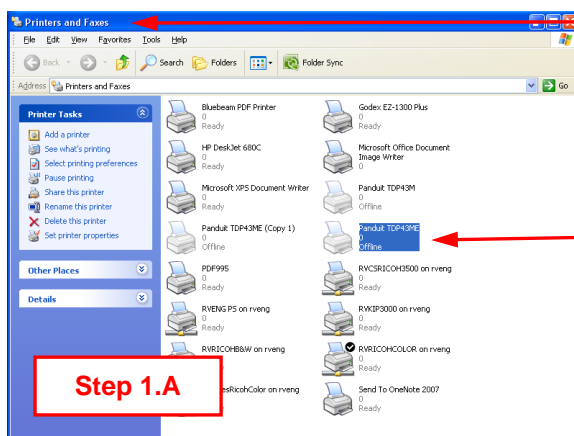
Printers and Faxes

File Edit View Favorites Tools Help

Back Search Folders Folder Sync

Address Printers and Faxes Go

Printer Tasks

Add a printer
See what's printing
Select printing preferences
Pause printing
Share this printer
Rename this printer
Delete this printer
Set printer properties

Other Places

Details

Bluebeam PDF Printer
0
Ready

Godex EZ-1300 Plus
0
Ready

HP DeskJet 680C
0
Ready

Microsoft Office Document Image Writer
0
Ready

Microsoft XPS Document Writer
0
Ready

Panduit TDP43M
0
Offline

Panduit TDP43ME (Copy 1)
0
Offline

Panduit TDP43ME
0
Offline

PDF995
0
Ready

RVCSRICOH3500 on rveng
0
Ready

RVENG P5 on rveng
0
Ready

RVKIP3000 on rveng
0
Ready

RVRICOHB&W on rveng

RVRICOHCOLOR on rveng
0
Ready

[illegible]esRicohColor on rveng

Send To OneNote 2007
0
Ready

Step 1.A